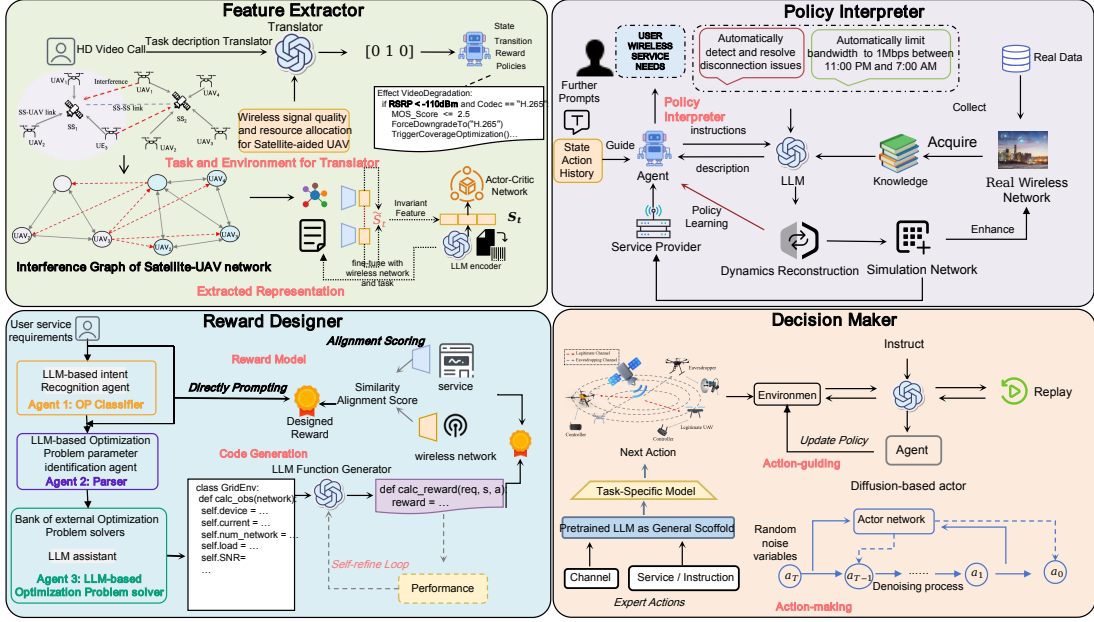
Feature Extractor

HD Video Call

Task decription Translator

Translator

$[0\ 1\ 0]$

State
Transition
Reward
Policies

UAV$_1$
Interference
UAV$_4$
SS-UAV link
SS-SS link
SS$_1$
SS$_2$
UAV$_2$
UE$_3$
UAV$_3$

Wireless signal quality and resource allocation for Satellite-aided UAV

Effect VideoDegradation:
if RSRP < -110dBm and Codec == "H.265"
MOS_Score <= 2.5
ForceDowngradeTo("H.265")
TriggerCoverageOptimization()…

Task and Environment for Translator

UAV$_1$
UAV$_2$
UAV$_3$
UAV$_4$
UAV$_5$
UAV$_6$

Interference Graph of Satellite-UAV network

Actor-Critic Network

Invariant Feature

$S_t$

$\boldsymbol{s_t}$

fine-tune with wireless network and task

LLM encoder

Extracted Representation

Policy Interpreter

USER WIRELESS SERVICE NEEDS

Automatically detect and resolve disconnection issues

Automatically limit bandwidth to 1Mbps between 11:00 PM and 7:00 AM

Real Data

Further Prompts

Policy Interpreter

Collect

State Action History

Guide

instructions

Agent

description

LLM

Knowledge

Acquire

Real Wireless Network

Policy Learning

Service Provider

Dynamics Reconstruction

Simulation Network

Enhance

Reward Designer

User service requirements

LLM-based intent Recognition agent
Agent 1: OP Classifier

Reward Model

Alignment Scoring

Directly Prompting

Similarity Alignment Score

service

Designed Reward

wireless network

LLM-based Optimization Problem parameter identification agent
Agent 2: Parser

Code Generation

LLM Function Generator

class GridEnv:
def calc_obs(network):
self.device = …
self.current = …
self.num_network = …
self.load = …
self.SNR=
…

def calc_reward(req, s, a):
reward = …

Bank of external Optimization Problem solvers

LLM assistant

Agent 3: LLM-based Optimization Problem solver

Self-refine Loop

Performance

Decision Maker

Legitimate Channel
Eavesdropping Channel
Eavesdropper
Controller
Controller
Legitimate UAV

Instruct

Environmen

Replay

Update Policy

Agent

Action-guiding

Next Action

Diffusion-based actor

Task-Specific Model

Pretrained LLM as General Scoffold

Random noise variables

Actor network

$a_T$
$a_{T-1}$
……
$a_1$
$a_0$

Denoising process

Channel

Service / Instruction

Expert Actions

Action-making